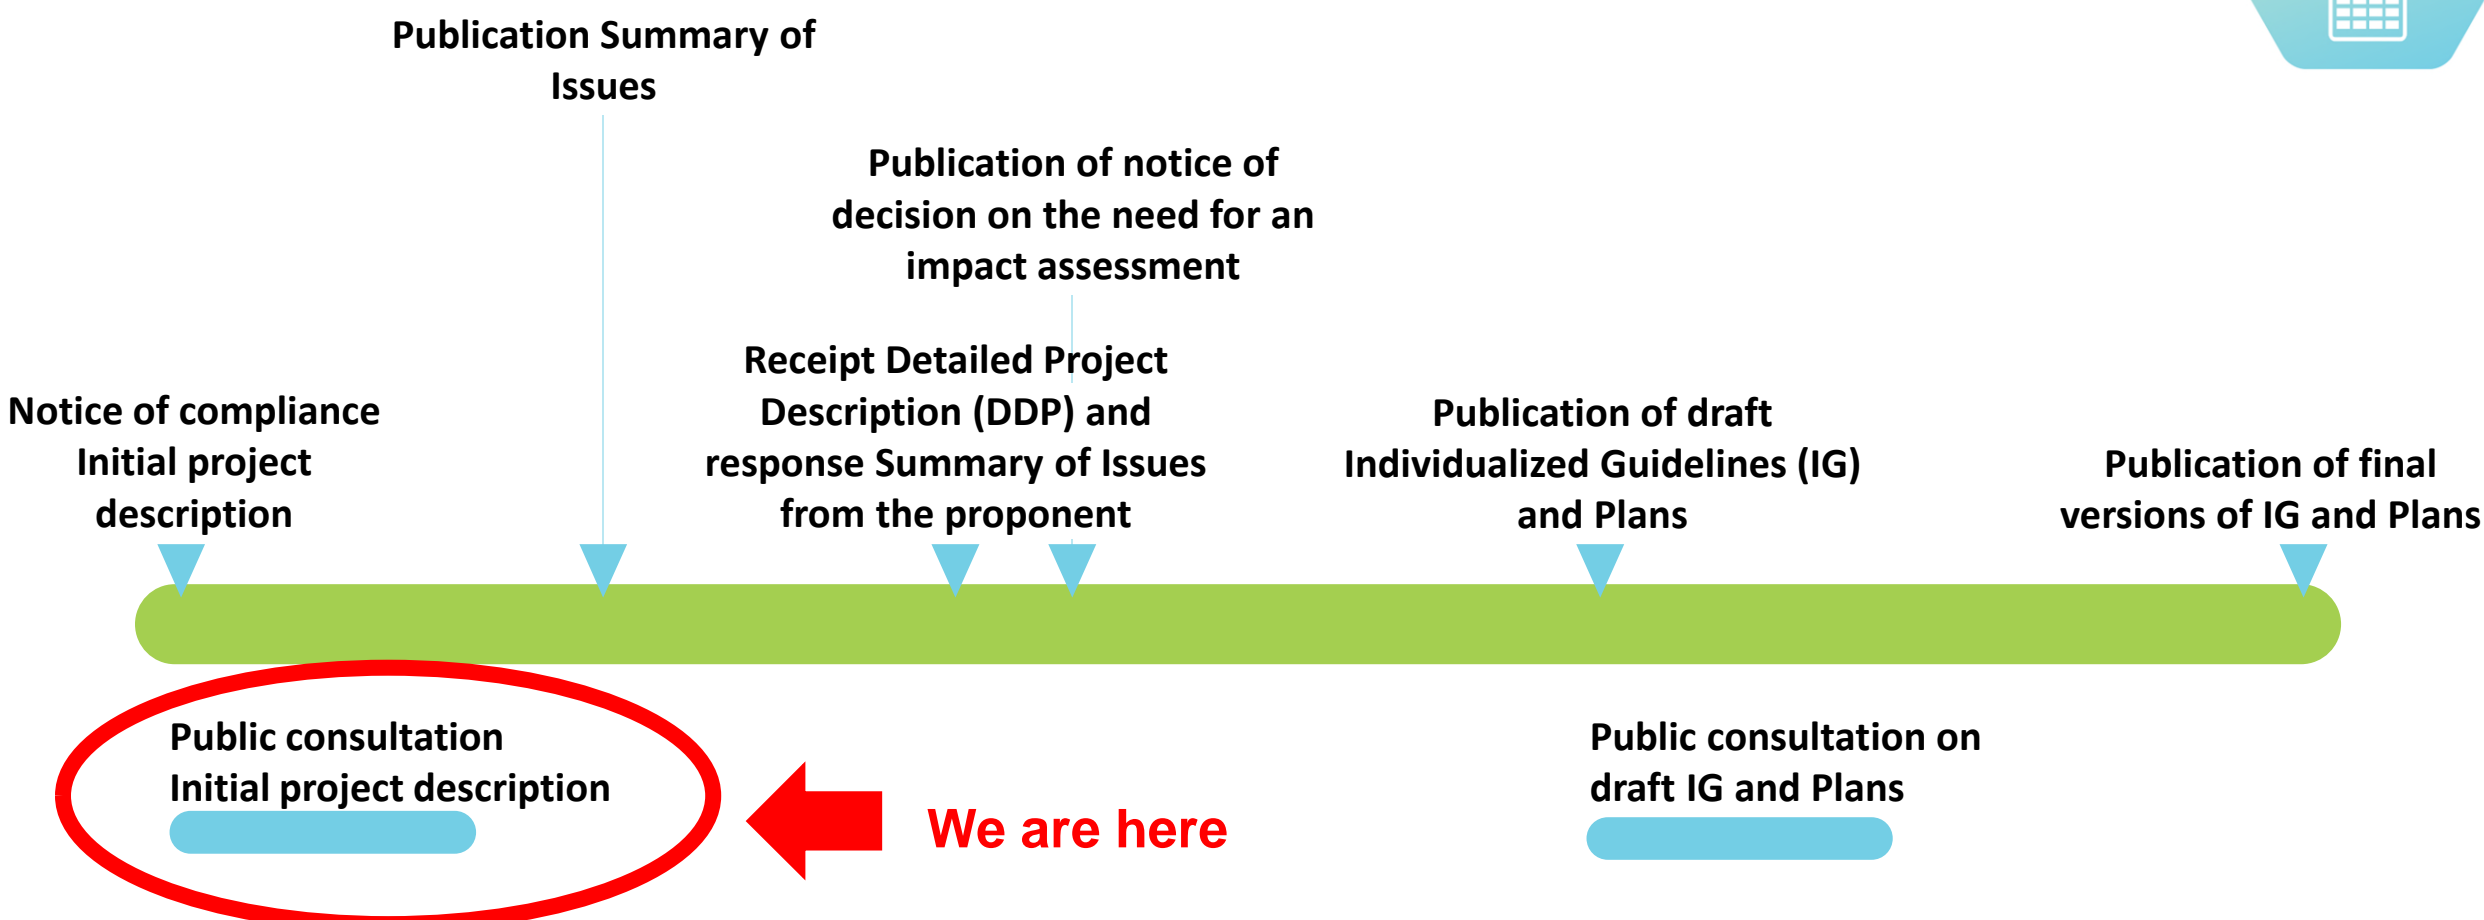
Publication Summary of Issues

Publication of notice of decision on the need for an impact assessment

Notice of compliance Initial project description

Receipt Detailed Project Description (DDP) and response Summary of Issues from the proponent

Publication of draft Individualized Guidelines (IG) and Plans

Publication of final versions of IG and Plans

Public consultation Initial project description

We are here

Public consultation on draft IG and Plans